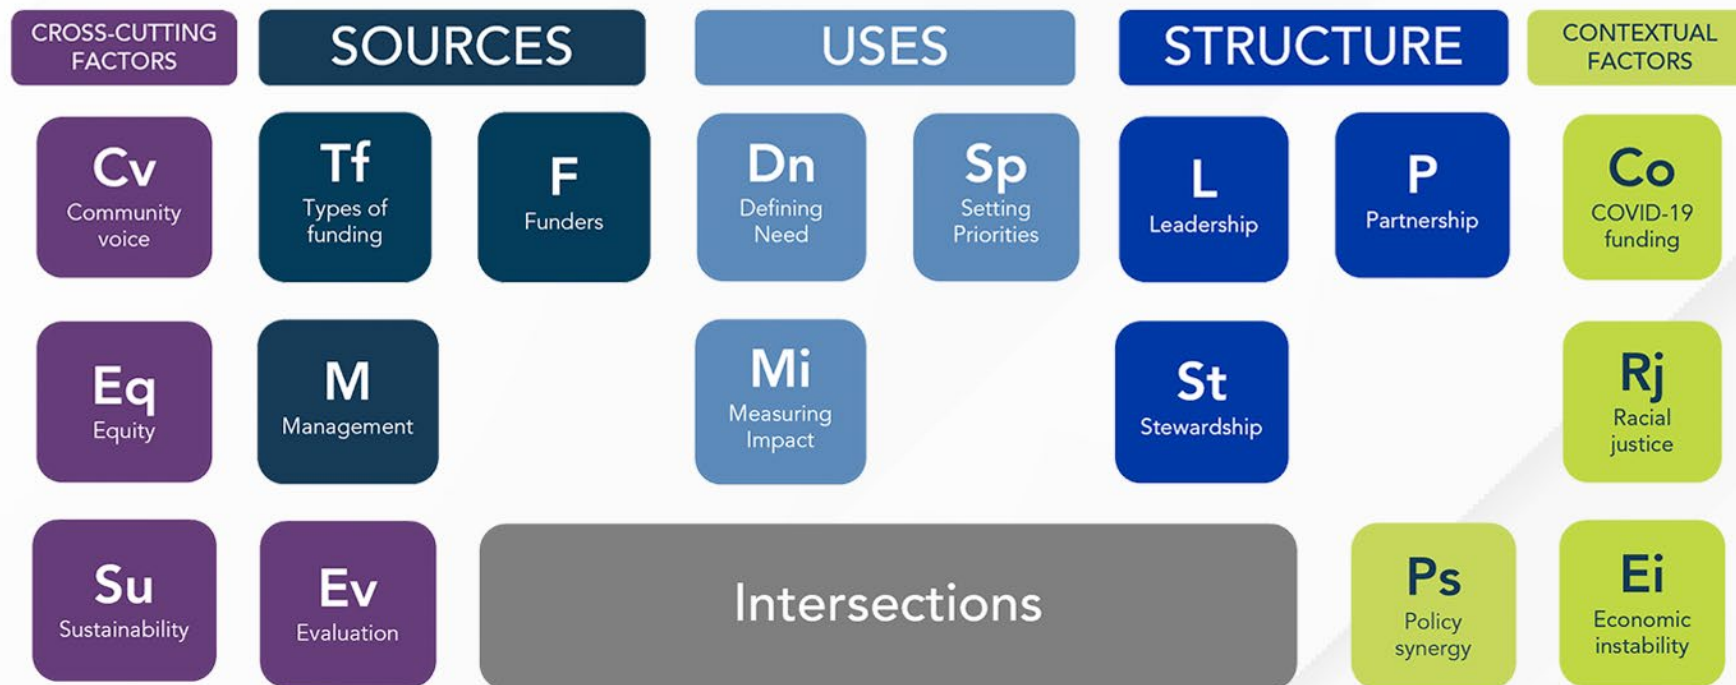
CROSS-CUTTING FACTORS

SOURCES

USES

STRUCTURE

CONTEXTUAL FACTORS

Cv
Community voice

Tf
Types of funding

F
Funders

Dn
Defining Need

Sp
Setting Priorities

L
Leadership

P
Partnership

Co
COVID-19 funding

Eq
Equity

M
Management

Mi
Measuring Impact

St
Stewardship

Rj
Racial justice

Su
Sustainability

Ev
Evaluation

Intersections

Ps
Policy synergy

Ei
Economic instability